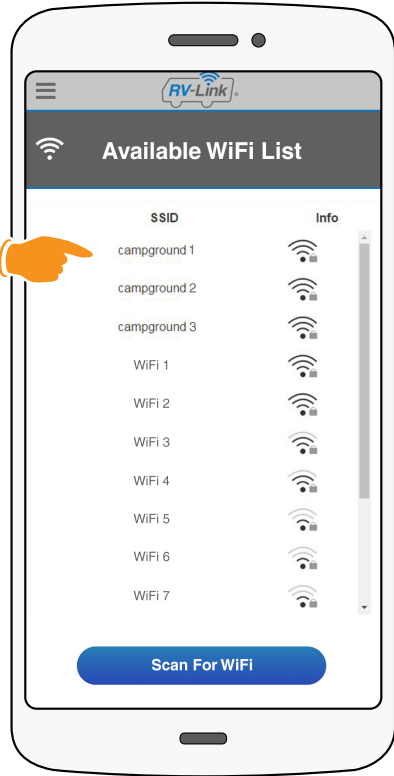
RV-Link

Available WiFi List

| SSID | Info |
|---|---|
| campground 1 | |
| campground 2 | |
| campground 3 | |
| WiFi 1 | |
| WiFi 2 | |
| WiFi 3 | |
| WiFi 4 | |
| WiFi 5 | |
| WiFi 6 | |
| WiFi 7 | |

Scan For WiFi